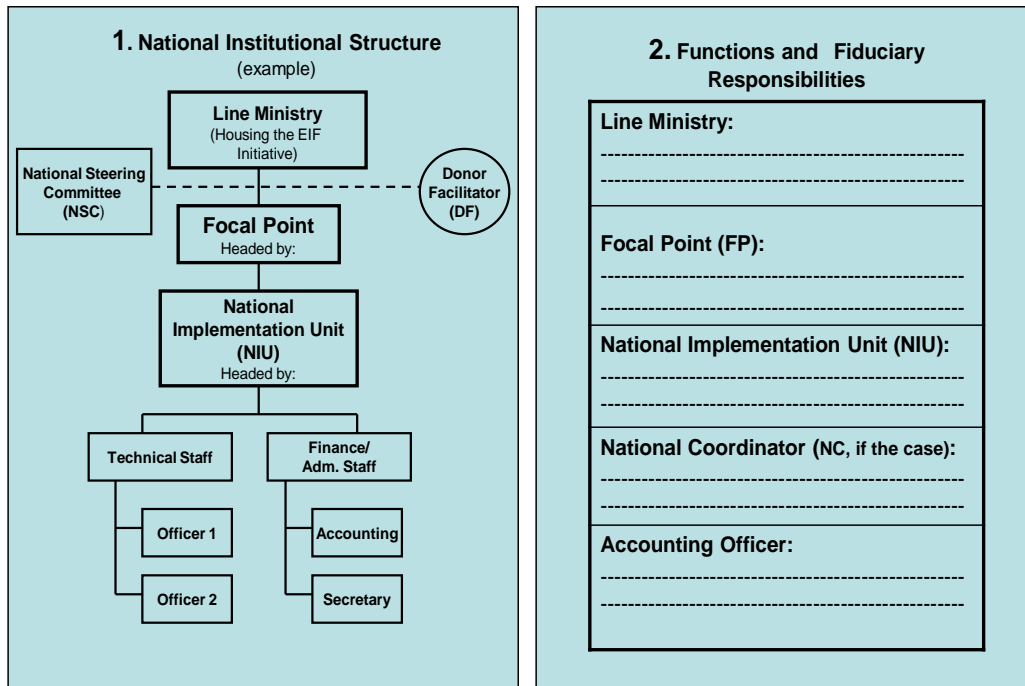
**1.** National Institutional Structure
(example)

Line Ministry
(Housing the EIF Initiative)

National Steering Committee (NSC)

Donor Facilitator (DF)

Focal Point
Headed by:

National Implementation Unit (NIU)
Headed by:

Technical Staff

Finance/ Adm. Staff

Officer 1

Officer 2

Accounting

Secretary

**2.** Functions and Fiduciary Responsibilities

Line Ministry:
--------------------------------------------------------
--------------------------------------------------------

Focal Point (FP):
--------------------------------------------------------
--------------------------------------------------------

National Implementation Unit (NIU):
--------------------------------------------------------
--------------------------------------------------------

National Coordinator (NC, if the case):
--------------------------------------------------------
--------------------------------------------------------

Accounting Officer:
--------------------------------------------------------
--------------------------------------------------------